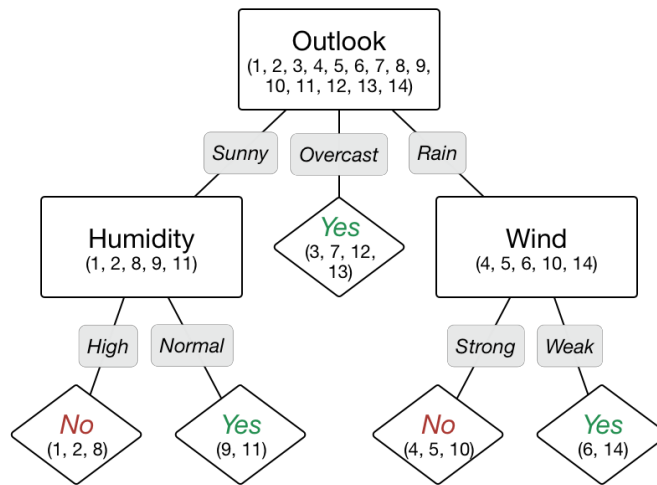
Outlook
(1, 2, 3, 4, 5, 6, 7, 8, 9, 10, 11, 12, 13, 14)

Sunny

Overcast

Rain

Humidity
(1, 2, 8, 9, 11)

Yes
(3, 7, 12, 13)

Wind
(4, 5, 6, 10, 14)

High

Normal

Strong

Weak

No
(1, 2, 8)

Yes
(9, 11)

No
(4, 5, 10)

Yes
(6, 14)